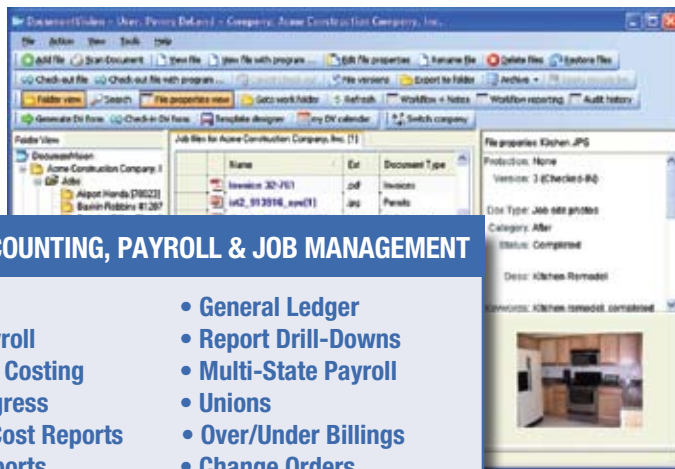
DocumentVision - User: Penny DeLand - Company: Acme Construction Company, Inc.

File Action View Tools Help

Add file Scan Document View file View file with program... Edit file properties Rename file Delete files Restore files

Check-out file Check-out file with program... Undo check out Check in File versions Export to folder Archive

Folder view Search File properties view Goto workfolder Refresh Workflow + Notes Workflow reporting Audit history

Generate DV form Check-in DV form Template designer my DV calendar Switch company

Folder View

DocumentVision
Acme Construction Company, I
Jobs
Airport Hangs [78023]
Baskin Robbins 41287

Job files for Acme Construction Company, Inc. [1]

| Name | Ext | Document Type |
|---|---|---|
| Invoice 32-761 | .pdf | Invoices |
| pk2_013516_new[1] | .jpg | Permits |

File properties: Kitchen.JPG
Protection: None
Version: 3 (Checked-IN)
Doc Type: Job site photos
Category: After
Status: Completed
Desc: Kitchen Remodel
Keywords: Kitchen remodel, completed

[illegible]COUNTING, PAYROLL & JOB MANAGEMENT

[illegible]roll
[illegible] Costing
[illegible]gress
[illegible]Cost Reports
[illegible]ports

• General Ledger
• Report Drill-Downs
• Multi-State Payroll
• Unions
• Over/Under Billings
• Change Orders